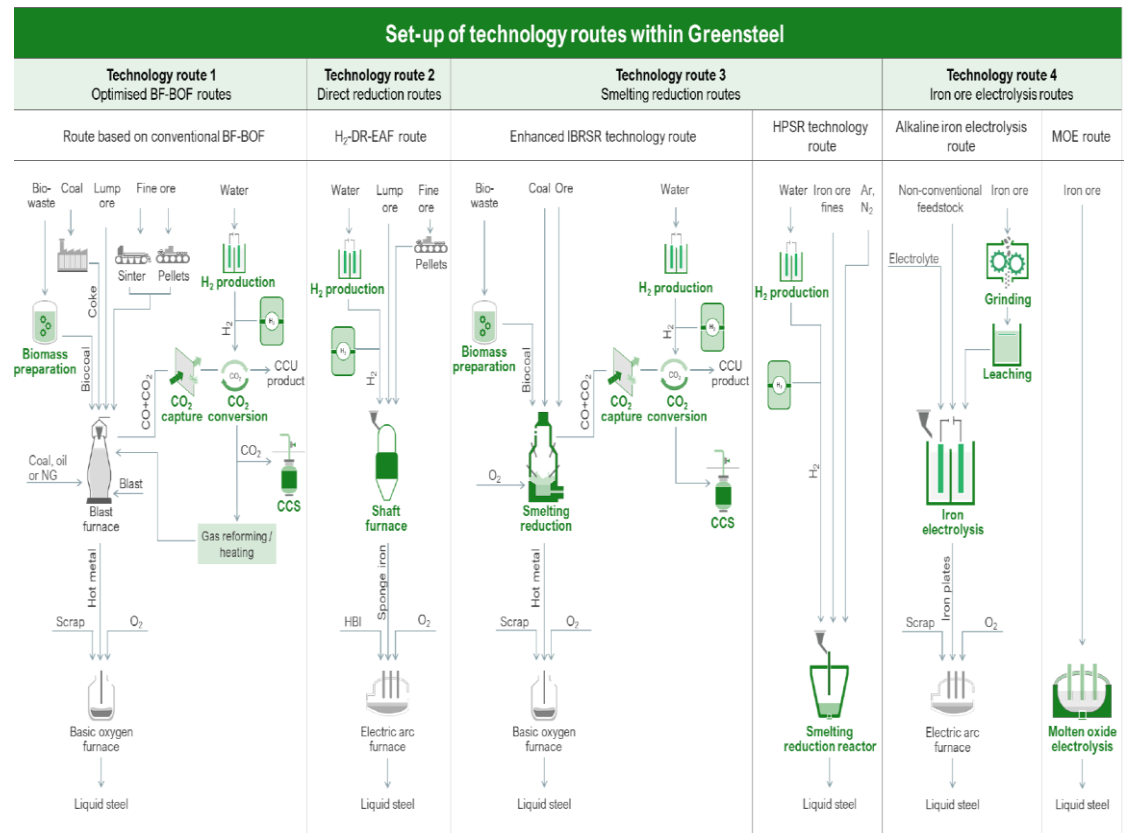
Set-up of technology routes within Greensteel

Technology route 1
Optimised BF-BOF routes

Technology route 2
Direct reduction routes

Technology route 3
Smelting reduction routes

Technology route 4
Iron ore electrolysis routes

Route based on conventional BF-BOF

Bio-waste
Coal
Lump ore
Fine ore
Water
Sinter
Pellets
Coke
$H_2$ production
$H_2$
$H_2$
Biomass preparation
Biocoal
CO+$CO_2$
$CO_2$ capture
$CO_2$
$CO_2$ conversion
CCU product
$CO_2$
CCS
Coal, oil or NG
Blast
Blast furnace
Gas reforming / heating
Hot metal
Scrap
$O_2$
Basic oxygen furnace
Liquid steel

$H_2$-DR-EAF route

Water
Lump ore
Fine ore
Pellets
$H_2$ production
$H_2$
$H_2$
Shaft furnace
Sponge iron
HBI
$O_2$
Electric arc furnace
Liquid steel

Enhanced IBRSR technology route

Bio-waste
Coal
Ore
Water
Biomass preparation
Biocoal
$H_2$ production
$H_2$
$H_2$
CO+$CO_2$
$CO_2$ capture
$CO_2$
$CO_2$ conversion
CCU product
$O_2$
Smelting reduction
CCS
Hot metal
Scrap
$O_2$
Basic oxygen furnace
Liquid steel

HPSR technology route

Water
Iron ore fines
Ar, $N_2$
$H_2$ production
$H_2$
$H_2$
Smelting reduction reactor
Liquid steel

Alkaline iron electrolysis route

Non-conventional feedstock
Iron ore
Electrolyte
Grinding
Leaching
Iron electrolysis
Iron plates
Scrap
$O_2$
Electric arc furnace
Liquid steel

MOE route

Iron ore
Molten oxide electrolysis
Liquid steel